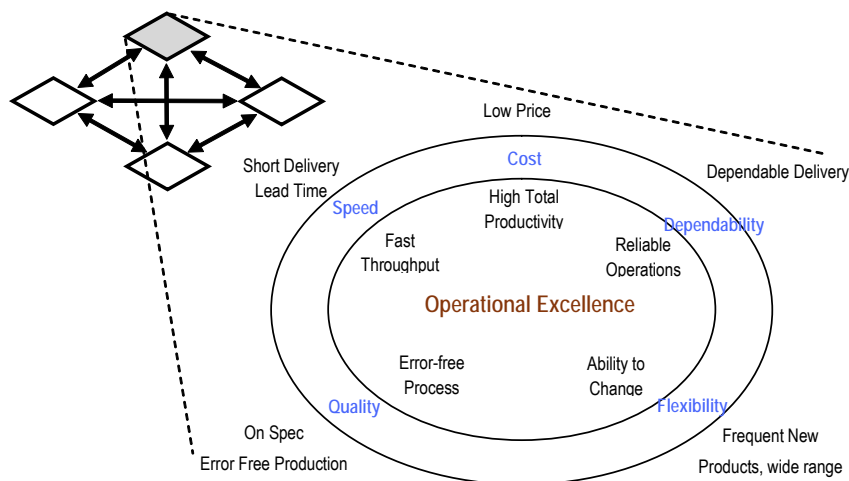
Low Price

Cost

Short Delivery Lead Time

Dependable Delivery

Speed

High Total Productivity

Dependability

Fast Throughput

Reliable Operations

Operational Excellence

Error-free Process

Ability to Change

Quality

Flexibility

On Spec

Error Free Production

Frequent New Products, wide range